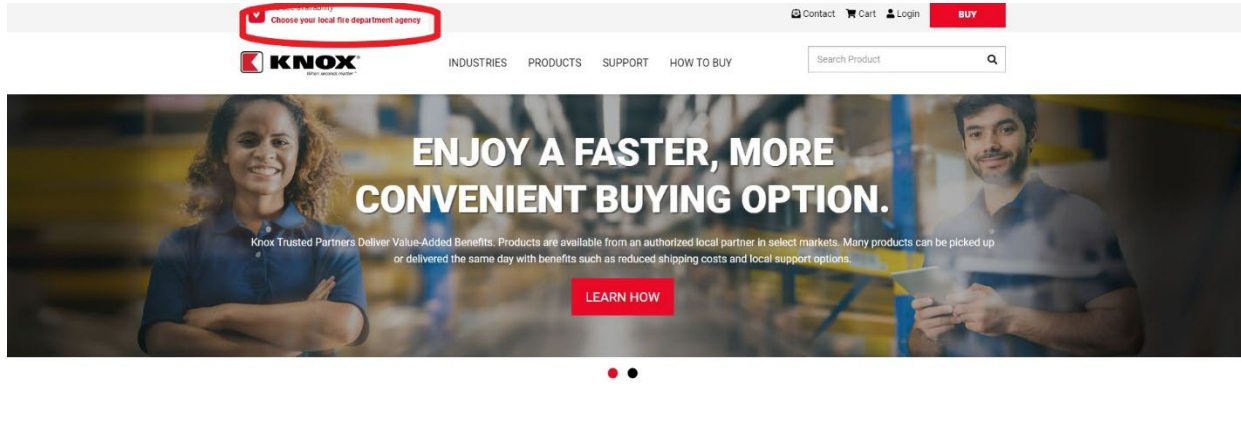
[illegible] availability
Choose your local fire department agency

Contact Cart Login BUY

KNOX
When seconds matter

INDUSTRIES PRODUCTS SUPPORT HOW TO BUY

Search Product

ENJOY A FASTER, MORE CONVENIENT BUYING OPTION.

Knox Trusted Partners Deliver Value-Added Benefits. Products are available from an authorized local partner in select markets. Many products can be picked up or delivered the same day with benefits such as reduced shipping costs and local support options.

LEARN HOW